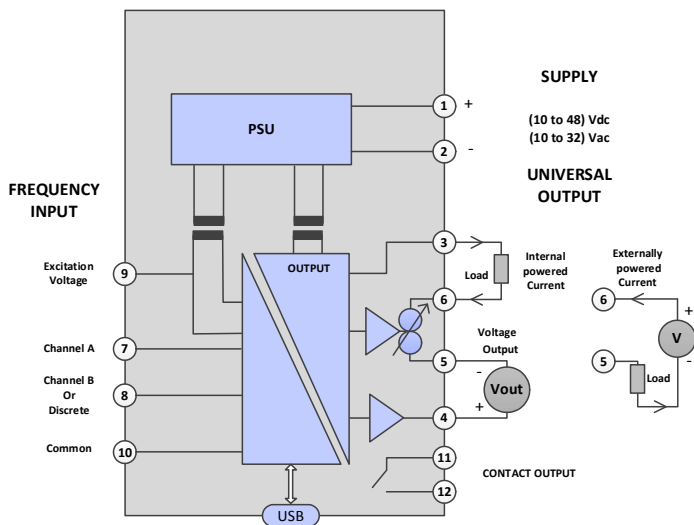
SUPPLY

(10 to 48) Vdc
(10 to 32) Vac

PSU

1 +

2 -

FREQUENCY INPUT

UNIVERSAL OUTPUT

Excitation Voltage 9

OUTPUT

3

Load

Internal powered Current

6

Externally powered Current

6

+

V

-

5

Load

Channel A 7

Voltage Output

5

-

Vout

+

4

Channel B Or Discrete 8

Common 10

11

12

CONTACT OUTPUT

USB